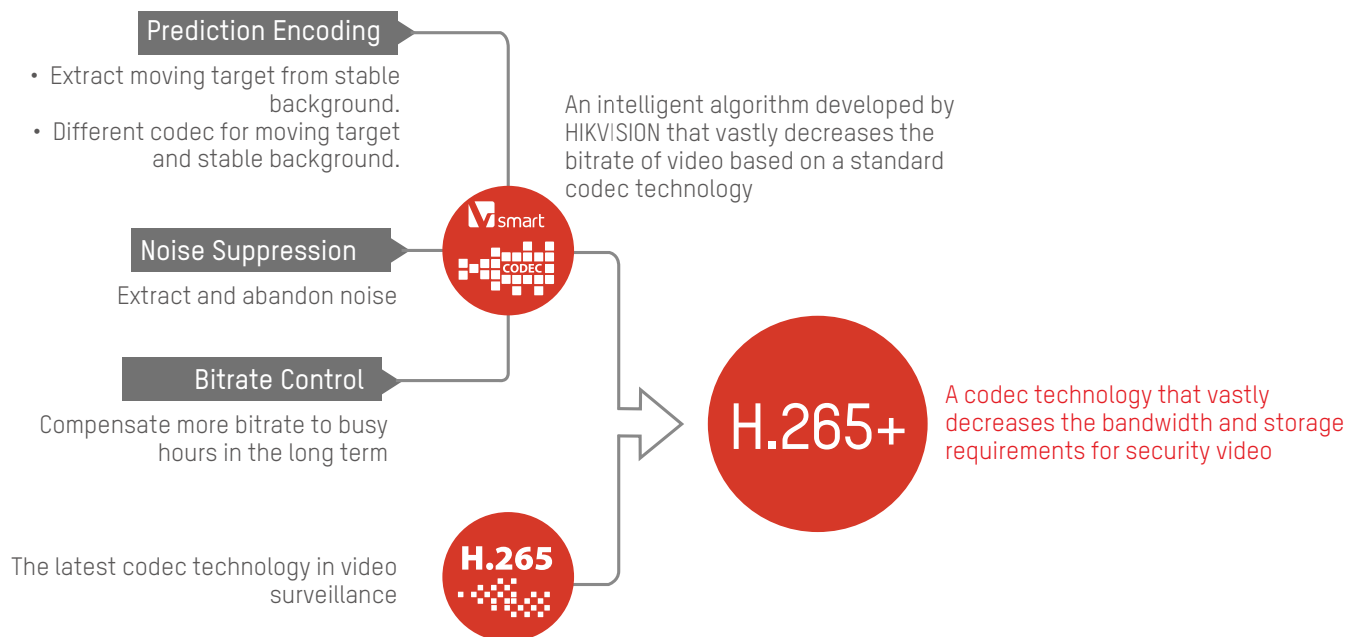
Prediction Encoding

• Extract moving target from stable background.
• Different codec for moving target and stable background.

An intelligent algorithm developed by HIKVISION that vastly decreases the bitrate of video based on a standard codec technology

smart
CODEC

Noise Suppression

Extract and abandon noise

Bitrate Control

Compensate more bitrate to busy hours in the long term

H.265+

A codec technology that vastly decreases the bandwidth and storage requirements for security video

The latest codec technology in video surveillance

H.265